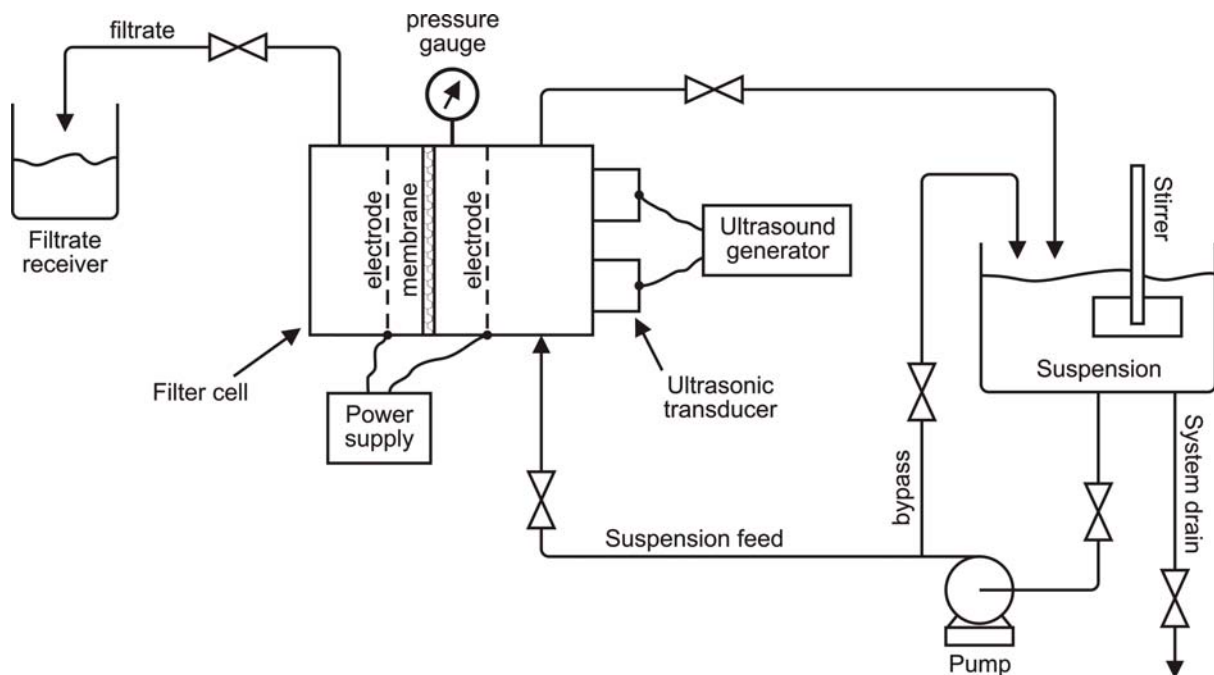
filtrate

pressure gauge

Filtrate receiver

electrode

membrane

electrode

Ultrasound generator

Stirrer

Suspension

Filter cell

Power supply

Ultrasonic transducer

bypass

System drain

Suspension feed

Pump